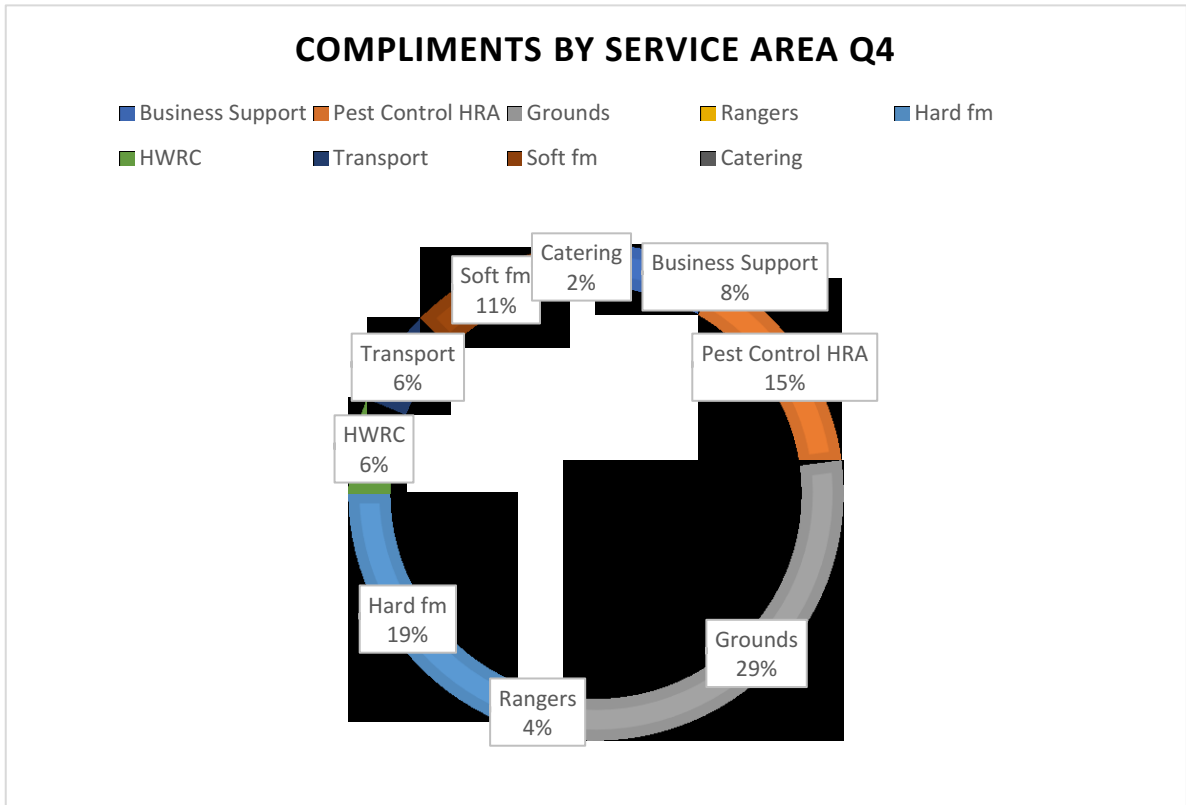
COMPLIMENTS BY SERVICE AREA Q4

Business Support
Pest Control HRA
Grounds
Rangers
Hard fm
HWRC
Transport
Soft fm
Catering

Catering
2%

Business Support
8%

Soft fm
11%

Transport
6%

Pest Control HRA
15%

HWRC
6%

Hard fm
19%

Grounds
29%

Rangers
4%